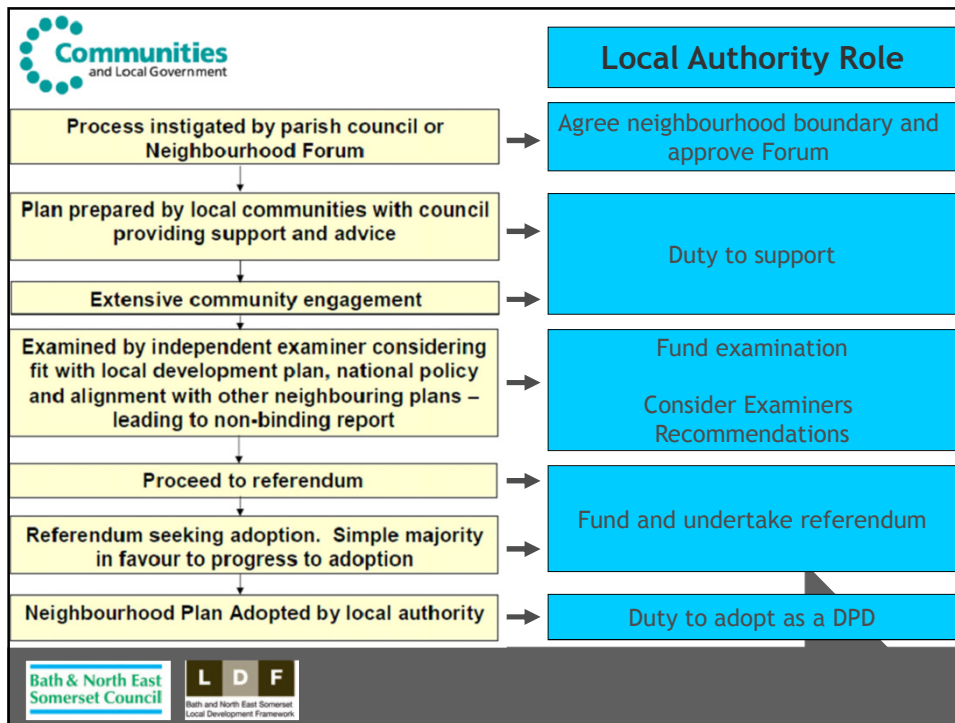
Communities and Local Government

Local Authority Role

Process instigated by parish council or Neighbourhood Forum

Agree neighbourhood boundary and approve Forum

Plan prepared by local communities with council providing support and advice

Extensive community engagement

Duty to support

Examined by independent examiner considering fit with local development plan, national policy and alignment with other neighbouring plans – leading to non-binding report

Fund examination

Consider Examiners Recommendations

Proceed to referendum

Referendum seeking adoption. Simple majority in favour to progress to adoption

Fund and undertake referendum

Neighbourhood Plan Adopted by local authority

Duty to adopt as a DPD

Bath & North East Somerset Council

L D F

Bath and North East Somerset Local Development Framework